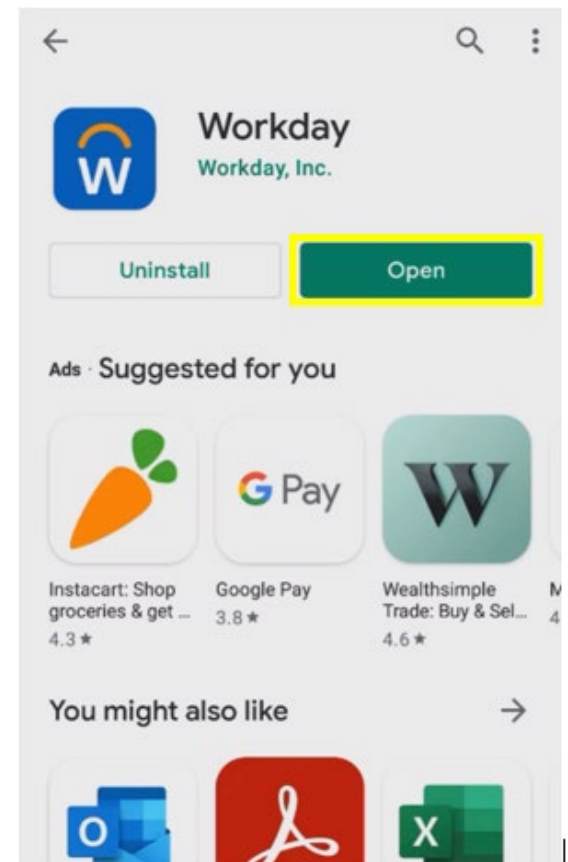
Workday
Workday, Inc.

Uninstall
Open

Ads · Suggested for you

G Pay
W

Instacart: Shop groceries & get ...
4.3 ★

Google Pay
3.8 ★

Wealthsimple Trade: Buy & Sel...
4.6 ★

M
4

You might also like

O
X